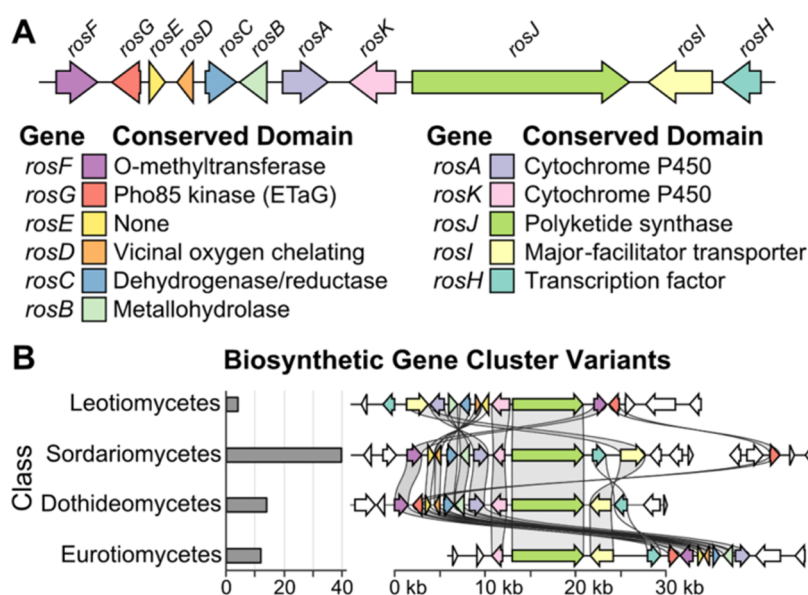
A

rosF rosG rosE rosD rosC rosB rosA rosK rosJ rosI rosH

| Gene | Conserved Domain |
|---|---|
| rosF | O-methyltransferase |
| rosG | Pho85 kinase (ETaG) |
| rosE | None |
| rosD | Vicinal oxygen chelating |
| rosC | Dehydrogenase/reductase |
| rosB | Metallohydrolase |

| Gene | Conserved Domain |
|---|---|
| rosA | Cytochrome P450 |
| rosK | Cytochrome P450 |
| rosJ | Polyketide synthase |
| rosI | Major-facilitator transporter |
| rosH | Transcription factor |

B

Biosynthetic Gene Cluster Variants

Class

Leotiomycetes
Sordariomycetes
Dothideomycetes
Eurotiomycetes

0 20 40

0 kb 10 kb 20 kb 30 kb